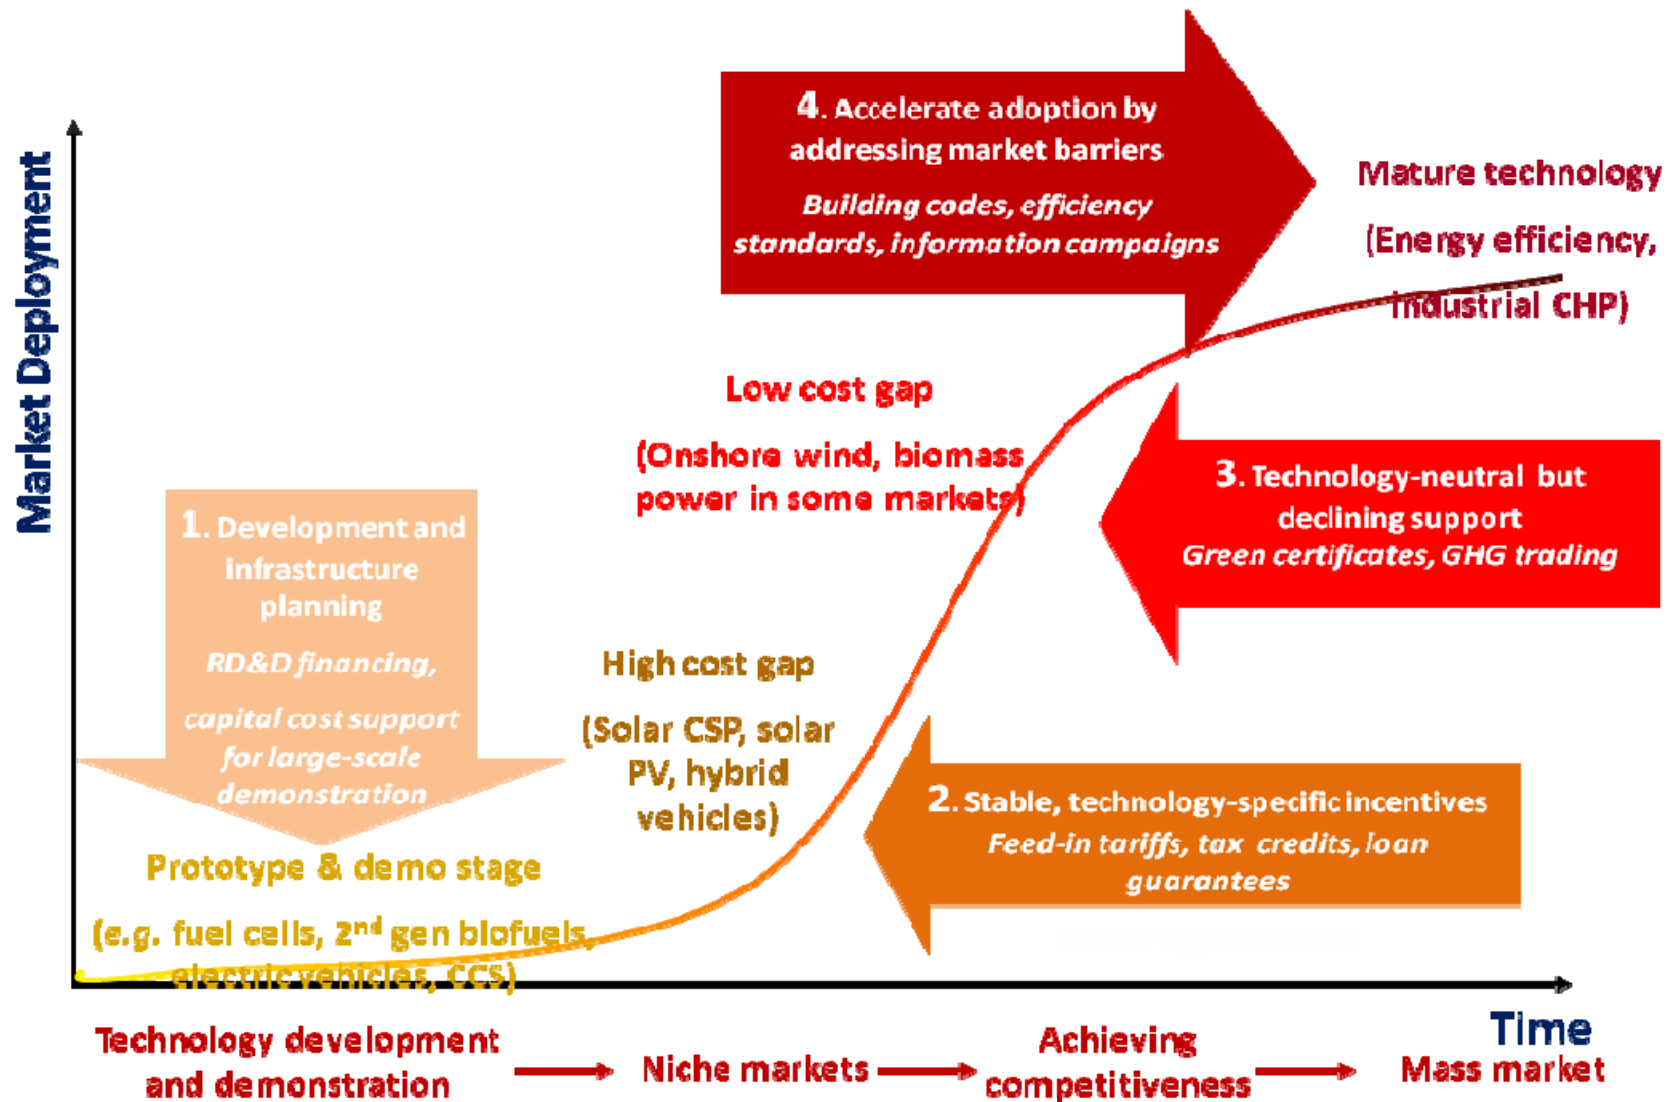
Market Deployment

4. Accelerate adoption by addressing market barriers

Building codes, efficiency standards, information campaigns

Mature technology

(Energy efficiency, industrial CHP)

Low cost gap

(Onshore wind, biomass power in some markets)

3. Technology-neutral but declining support

Green certificates, GHG trading

1. Development and infrastructure planning

RD&D financing, capital cost support for large-scale demonstration

High cost gap

(Solar CSP, solar PV, hybrid vehicles)

2. Stable, technology-specific incentives

Feed-in tariffs, tax credits, loan guarantees

Prototype & demo stage

(e.g. fuel cells, 2$^{nd}$ gen biofuels, electric vehicles, CCS)

Time

Technology development and demonstration → Niche markets → Achieving competitiveness → Mass market